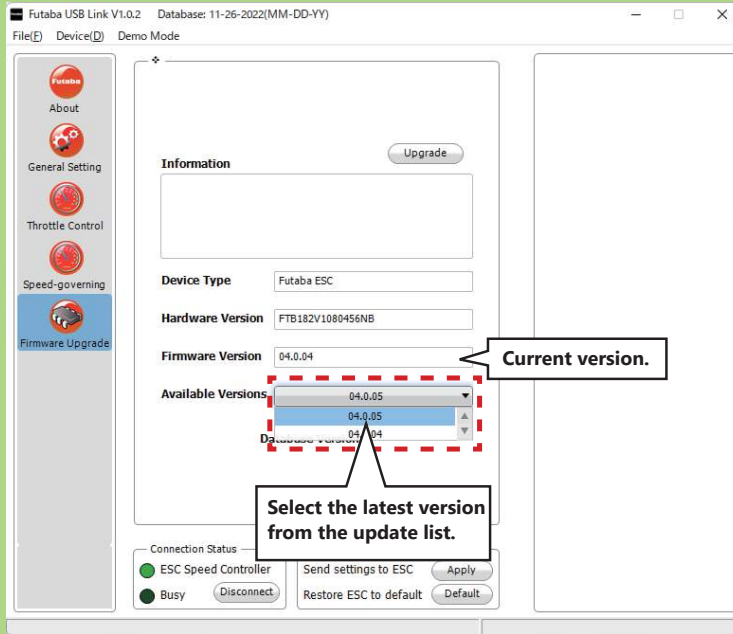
Futaba USB Link V1.0.2 Database: 11-26-2022(MM-DD-YY)

File(F) Device(D) Demo Mode

Futaba
About

General Setting

Throttle Control

Speed-governing

Firmware Upgrade

Upgrade

Information

Device Type Futaba ESC

Hardware Version FTB182V1080456NB

Firmware Version 04.0.04

Current version.

Available Versions 04.0.05

04.0.05
04.0.04

Database Version

Select the latest version from the update list.

Connection Status
ESC Speed Controller
Busy Disconnect

Send settings to ESC Apply
Restore ESC to default Default